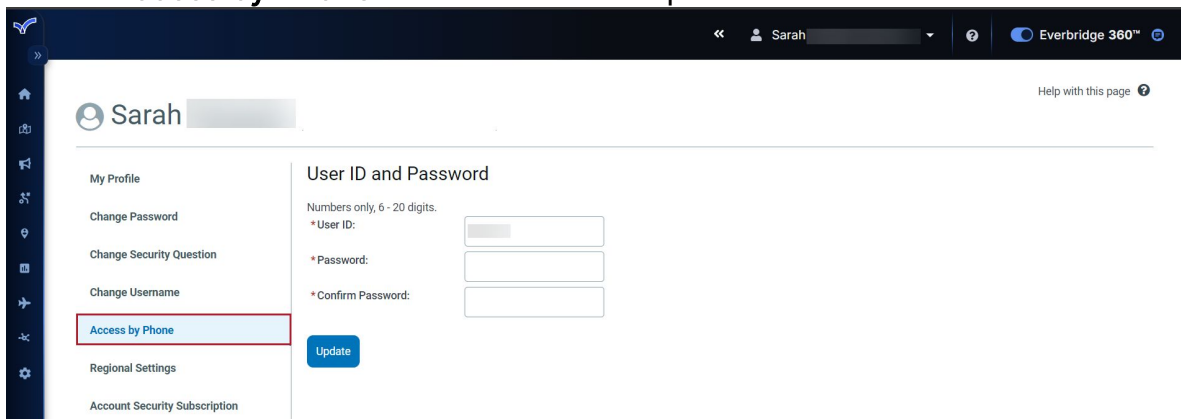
« Sarah Everbridge 360™

Help with this page

Sarah

My Profile

Change Password

Change Security Question

Change Username

Access by Phone

Regional Settings

Account Security Subscription

User ID and Password

Numbers only, 6 - 20 digits.

*User ID:

*Password:

*Confirm Password:

Update